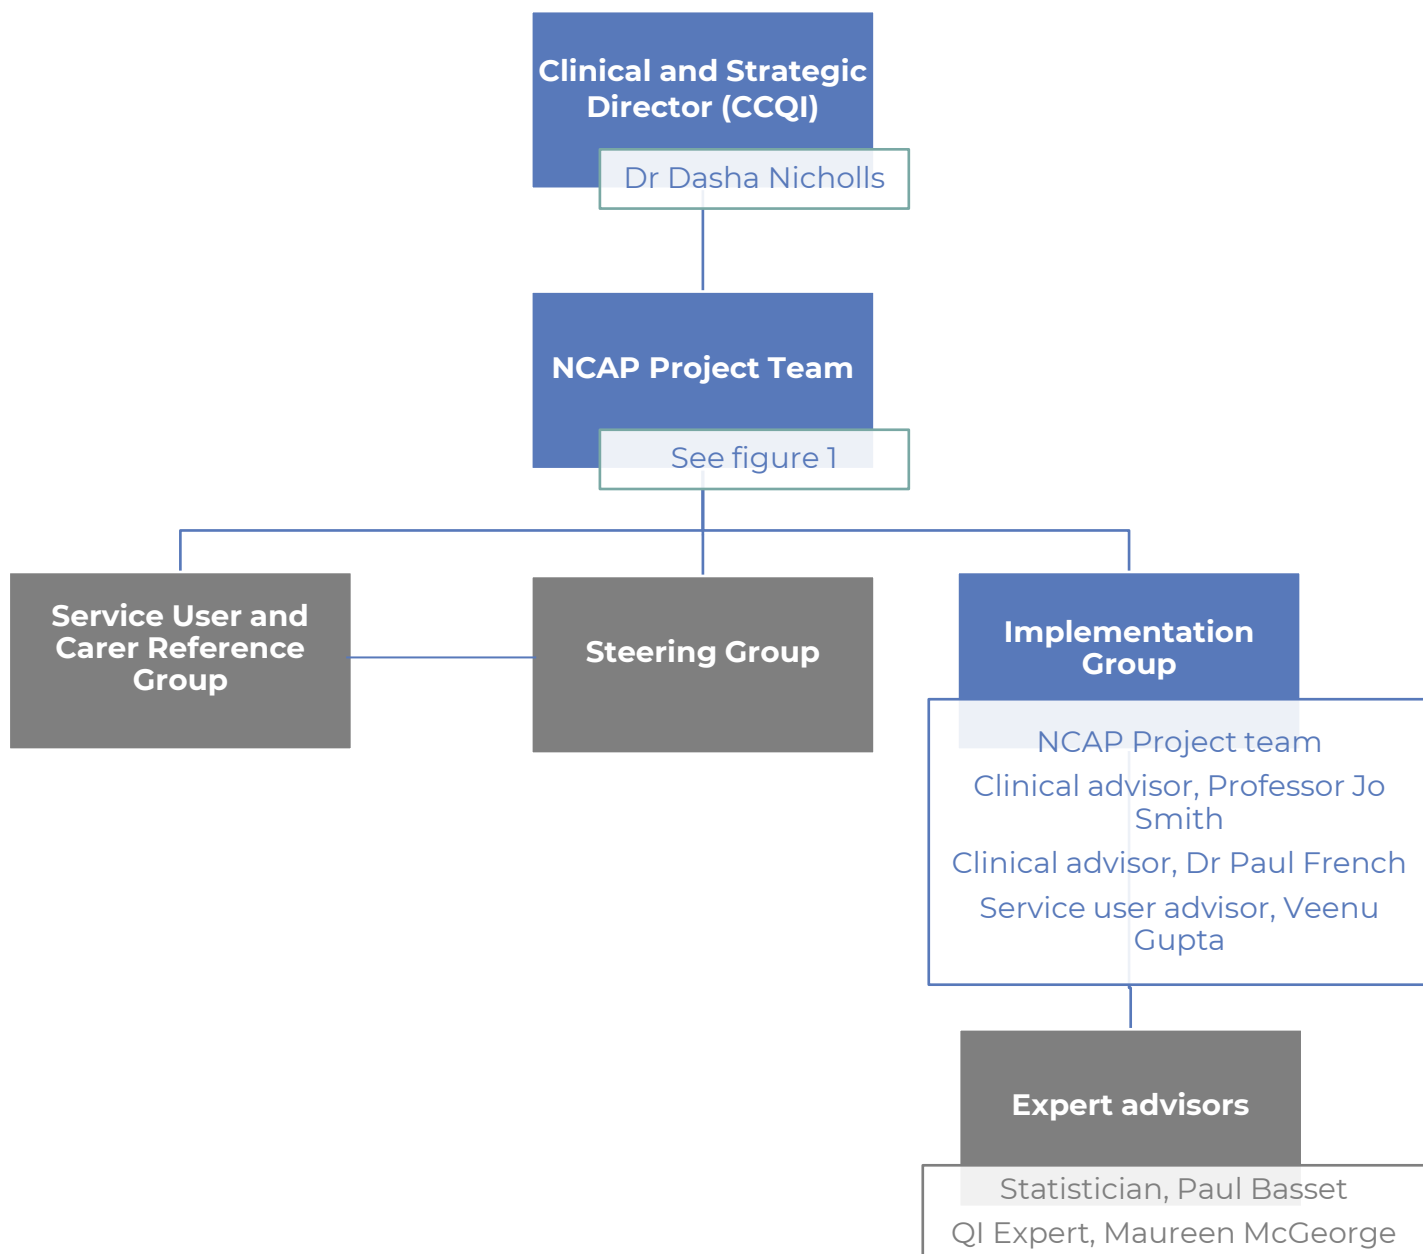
Clinical and Strategic Director (CCQI)

Dr Dasha Nicholls

NCAP Project Team

See figure 1

Service User and Carer Reference Group

Steering Group

Implementation Group

NCAP Project team

Clinical advisor, Professor Jo Smith

Clinical advisor, Dr Paul French

Service user advisor, Veenu Gupta

Expert advisors

Statistician, Paul Basset

QI Expert, Maureen McGeorge